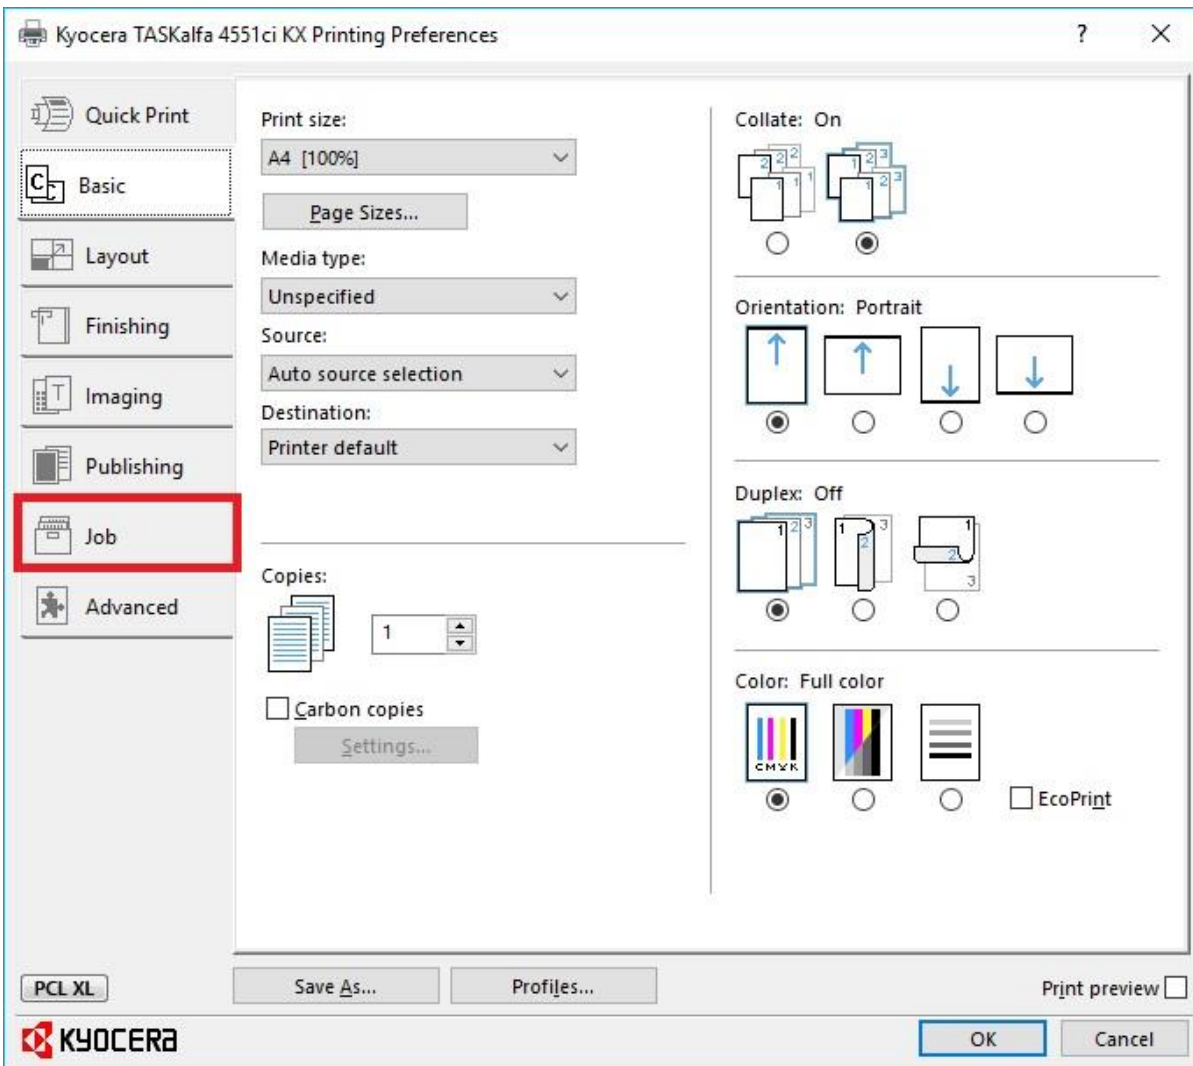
Kyocera TASKalfa 4551ci KX Printing Preferences
?
X

Quick Print
Basic
Layout
Finishing
Imaging
Publishing
Job
Advanced

Print size:
A4 [100%]
Page Sizes...
Media type:
Unspecified
Source:
Auto source selection
Destination:
Printer default

Copies:
1
Carbon copies
Settings...

Collate: On
2 2 2 1 1 1
1 2 3 1 2 3

Orientation: Portrait

Duplex: Off
1 2 3
1 2 3
1 2 3

Color: Full color
CMYK
EcoPrint

PCL XL
Save As...
Profiles...
Print preview
KYOCERA
OK
Cancel